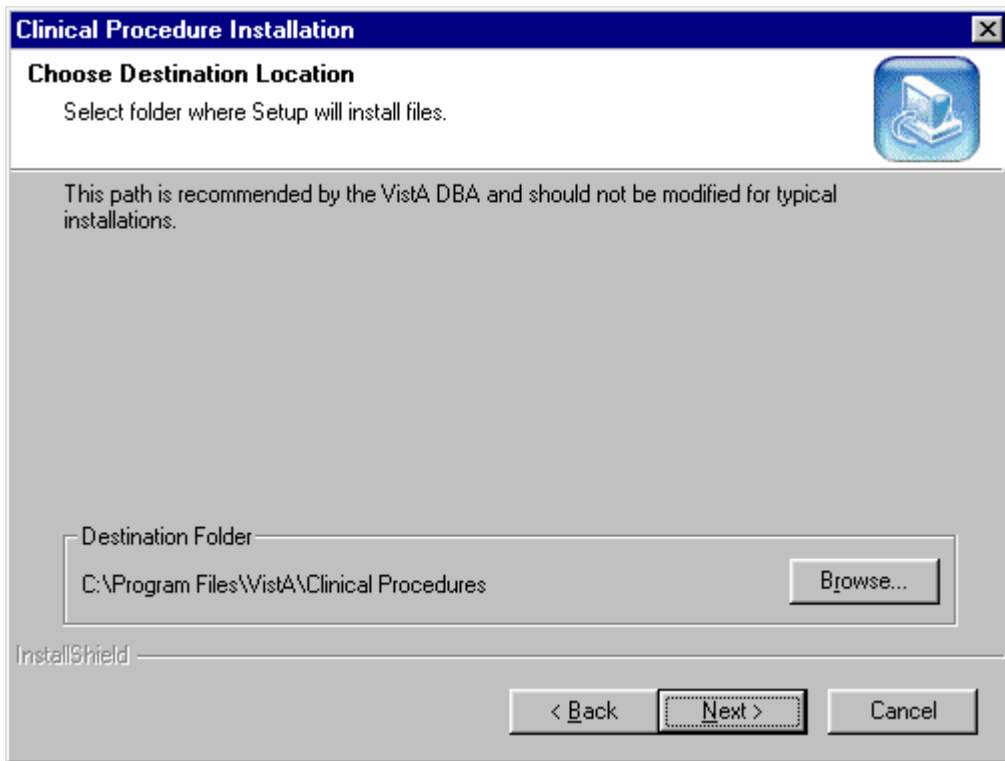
Clinical Procedure Installation

Choose Destination Location

Select folder where Setup will install files.

This path is recommended by the VistA DBA and should not be modified for typical installations.

Destination Folder

C:\Program Files\VistA\Clinical Procedures

Browse...

InstallShield

< Back

Next >

Cancel